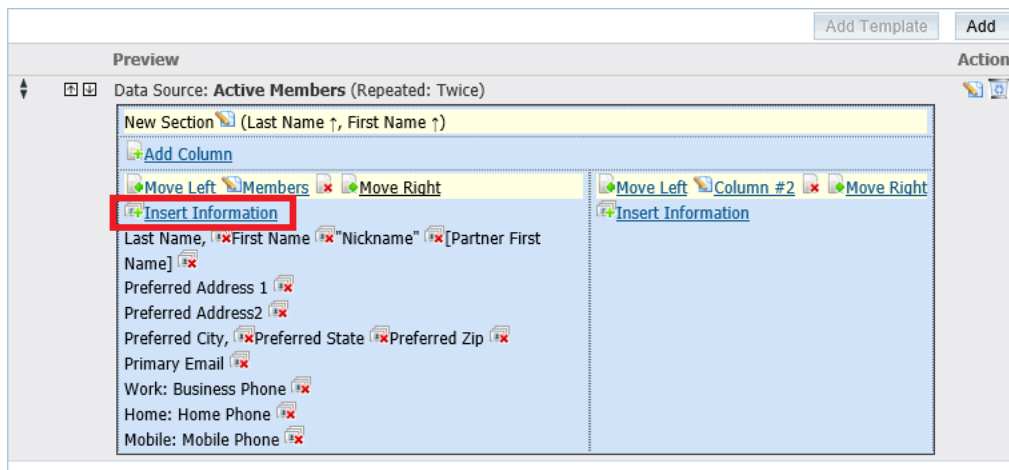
Add Template | Add

Preview | Action

Data Source: **Active Members** (Repeated: Twice)

New Section (Last Name ↑, First Name ↑)

Add Column

Move Left Members Move Right

Insert Information

Last Name, First Name "Nickname" [Partner First Name]

Preferred Address 1

Preferred Address2

Preferred City, Preferred State Preferred Zip

Primary Email

Work: Business Phone

Home: Home Phone

Mobile: Mobile Phone

Move Left Column #2 Move Right

Insert Information